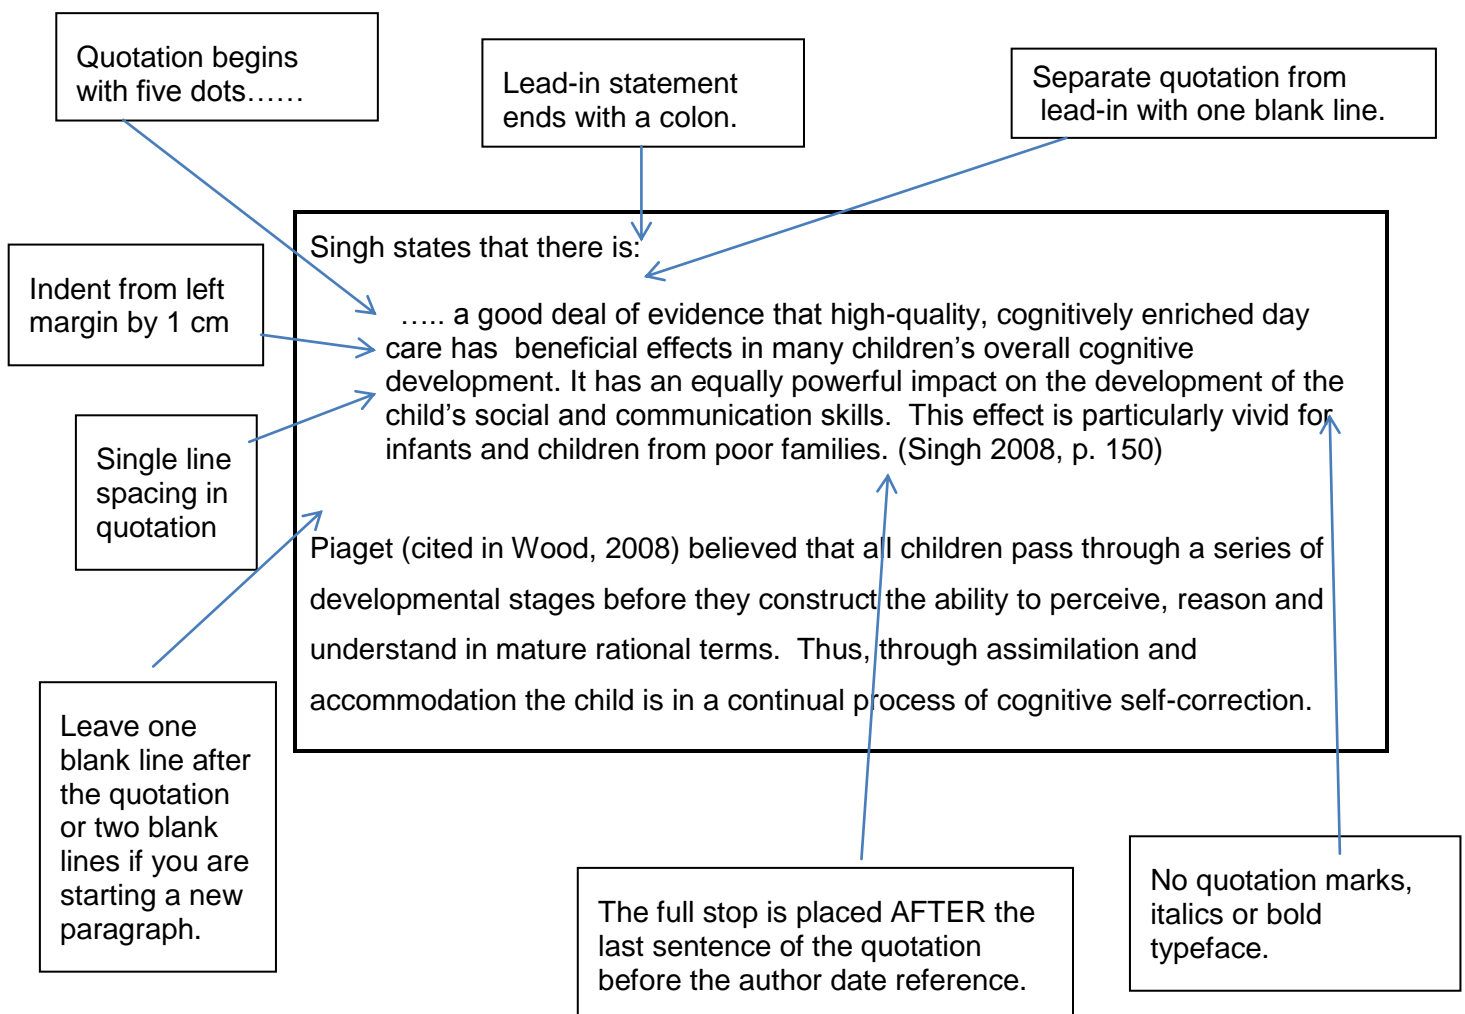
Quotation begins with five dots……

Lead-in statement ends with a colon.

Separate quotation from lead-in with one blank line.

Indent from left margin by 1 cm

Single line spacing in quotation

Leave one blank line after the quotation or two blank lines if you are starting a new paragraph.

Singh states that there is:

….. a good deal of evidence that high-quality, cognitively enriched day care has beneficial effects in many children's overall cognitive development. It has an equally powerful impact on the development of the child's social and communication skills. This effect is particularly vivid for infants and children from poor families. (Singh 2008, p. 150)

Piaget (cited in Wood, 2008) believed that all children pass through a series of developmental stages before they construct the ability to perceive, reason and understand in mature rational terms. Thus, through assimilation and accommodation the child is in a continual process of cognitive self-correction.

The full stop is placed AFTER the last sentence of the quotation before the author date reference.

No quotation marks, italics or bold typeface.